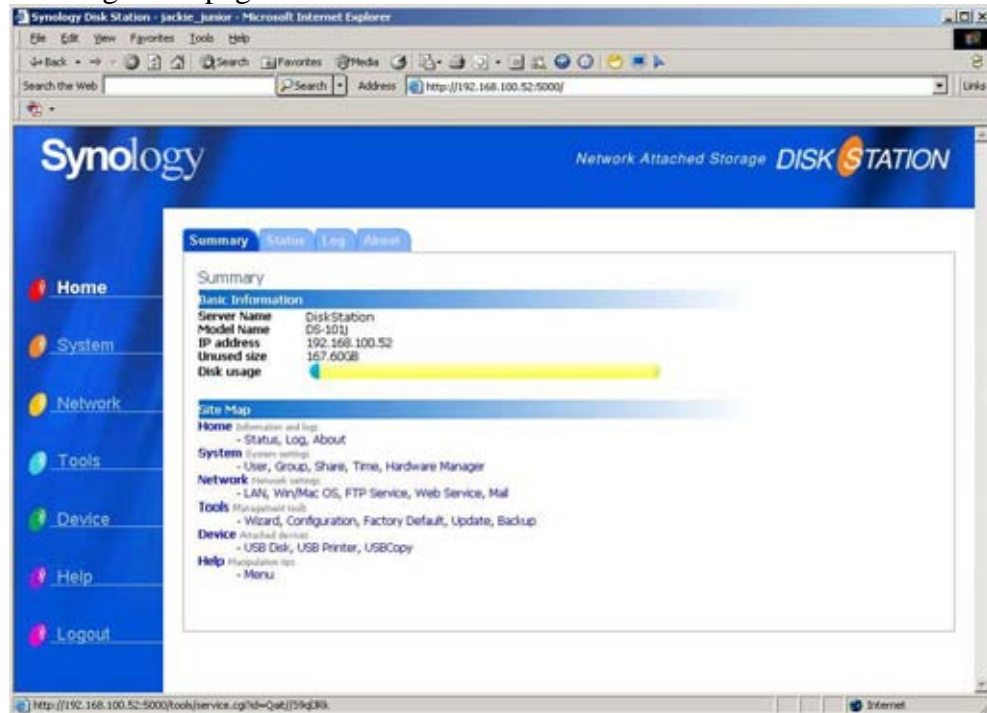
Synology Disk Station - jackie_junior - Microsoft Internet Explorer

File Edit View Favorites Tools Help

Back Search Favorites Media

Search the Web Search Address http://192.168.100.52:5000/ Links

Synology

Network Attached Storage DISK STATION

Home

System

Network

Tools

Device

Help

Logout

Summary Status Log About

Summary

Basic Information

Server Name DiskStation
Model Name DS-101j
IP address 192.168.100.52
Unused size 167.60GB
Disk usage

Site Map

Home Information and logs
- Status, Log, About
System System settings
- User, Group, Share, Time, Hardware Manager
Network Network settings
- LAN, Win/Mac OS, FTP Service, Web Service, Mail
Tools Management tools
- Wizard, Configuration, Factory Default, Update, Backup
Device Attached devices
- USB Disk, USB Printer, USBCopy
Help Manipulation tips
- Menu

http://192.168.100.52:5000/tools/service.cgi?id=Qat/j59qDRk

Internet